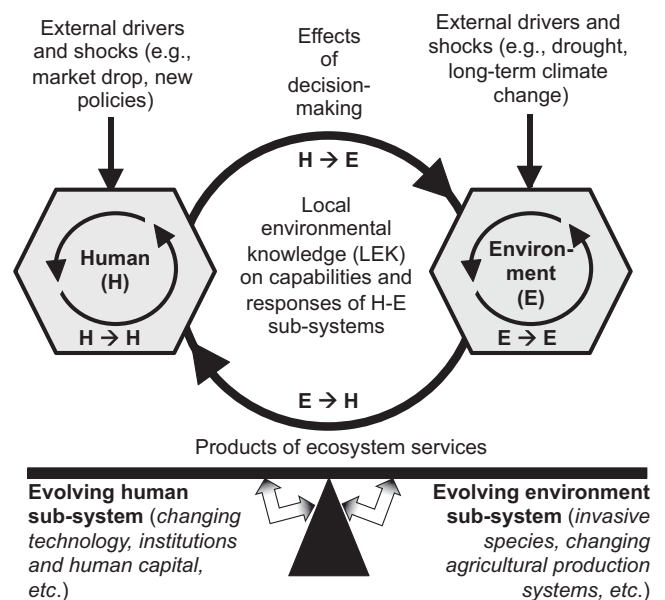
External drivers and shocks (e.g., market drop, new policies)

Effects of decision-making

External drivers and shocks (e.g., drought, long-term climate change)

H → E

Human (H)

Local environmental knowledge (LEK) on capabilities and responses of H-E sub-systems

Environment (E)

H → H

E → E

E → H

Products of ecosystem services

**Evolving human sub-system** (*changing technology, institutions and human capital, etc.*)

**Evolving environment sub-system** (*invasive species, changing agricultural production systems, etc.*)